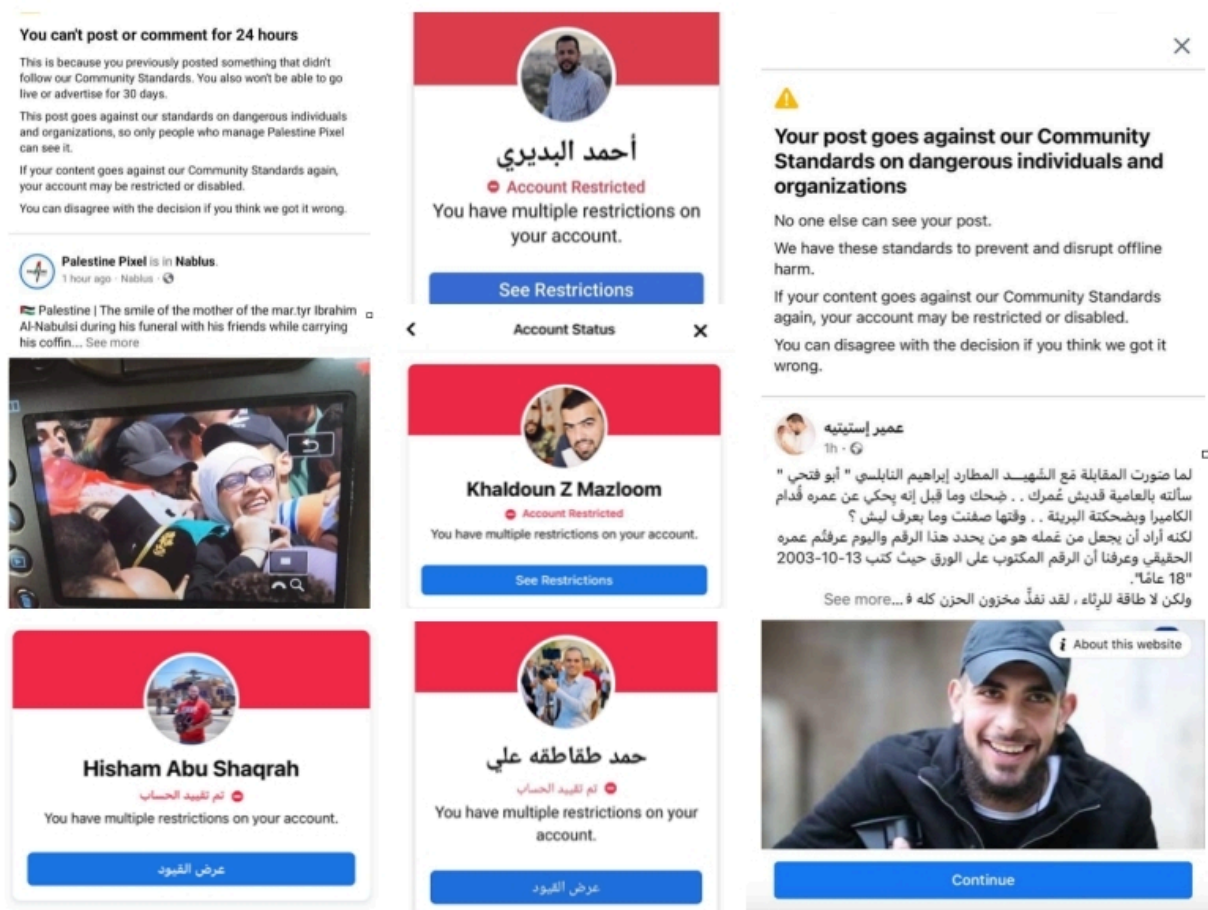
You can't post or comment for 24 hours

This is because you previously posted something that didn't follow our Community Standards. You also won't be able to go live or advertise for 30 days.

This post goes against our standards on dangerous individuals and organizations, so only people who manage Palestine Pixel can see it.

If your content goes against our Community Standards again, your account may be restricted or disabled.

You can disagree with the decision if you think we got it wrong.

Palestine Pixel is in Nablus.
1 hour ago · Nablus ·

Palestine | The smile of the mother of the mar.tyr Ibrahim Al-Nabulsi during his funeral with his friends while carrying his coffin... See more

Hisham Abu Shaqrah
تم تقييد الحساب
You have multiple restrictions on your account.
عرض القيود

أحمد البديري
Account Restricted
You have multiple restrictions on your account.
See Restrictions

Account Status

Khaldoun Z Mazloom
Account Restricted
You have multiple restrictions on your account.
See Restrictions

حمد طقاطقه علي
تم تقييد الحساب
You have multiple restrictions on your account.
عرض القيود

Your post goes against our Community Standards on dangerous individuals and organizations

No one else can see your post.

We have these standards to prevent and disrupt offline harm.

If your content goes against our Community Standards again, your account may be restricted or disabled.

You can disagree with the decision if you think we got it wrong.

عمير إستيتيه
1h ·

لما صورت المقابلة مع الشهيــد المطارد إبراهيم النابلسي " أبو فتحي " سألته بالعامية قديش عُمرك . . ضحك وما قبل إنه يحكي عن عمره قُدام الكاميرا وبضحكتة البريئة . . وقتها صفنت وما بعرف ليش ؟
لكنه أراد أن يجعل من عَمله هو من يحدد هذا الرقم واليوم عرفتُم عمره الحقيقي وعرفنا أن الرقم المكتوب على الورق حيث كتب 13-10-2003 "18 عامًا".
ولكن لا طاقة للرثاء ، لقد نفذّ مخزون الحزن كله ف... See more

About this website

Continue